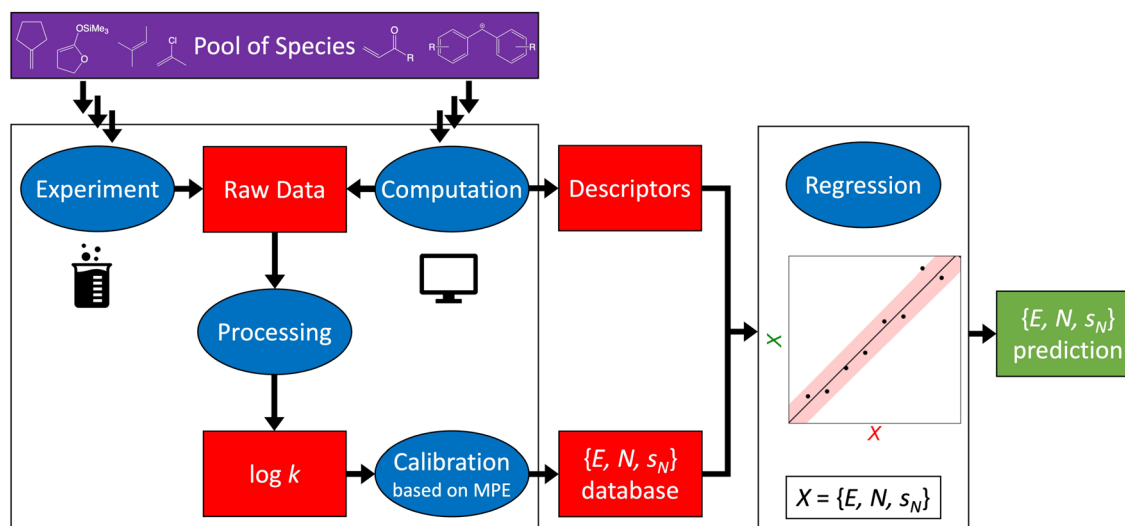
OSiMe$_3$ Cl O R R ⊕ R Pool of Species

Experiment

Raw Data

Computation

Descriptors

Regression

Processing

$X$

$X$

{$E$, $N$, $s_N$} prediction

log $k$

Calibration based on MPE

{$E$, $N$, $s_N$} database

$X$ = {$E$, $N$, $s_N$}